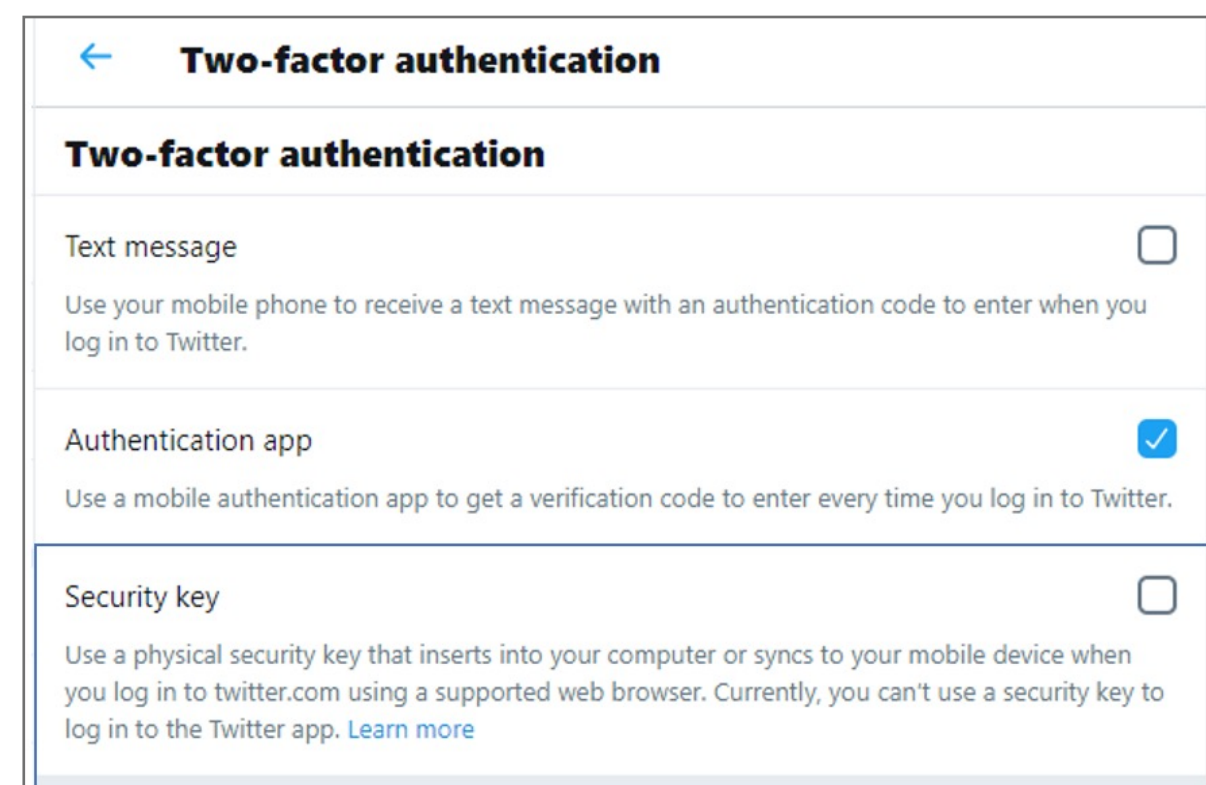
← Two-factor authentication

Two-factor authentication

Text message

Use your mobile phone to receive a text message with an authentication code to enter when you log in to Twitter.

Authentication app

Use a mobile authentication app to get a verification code to enter every time you log in to Twitter.

Security key

Use a physical security key that inserts into your computer or syncs to your mobile device when you log in to twitter.com using a supported web browser. Currently, you can't use a security key to log in to the Twitter app. Learn more